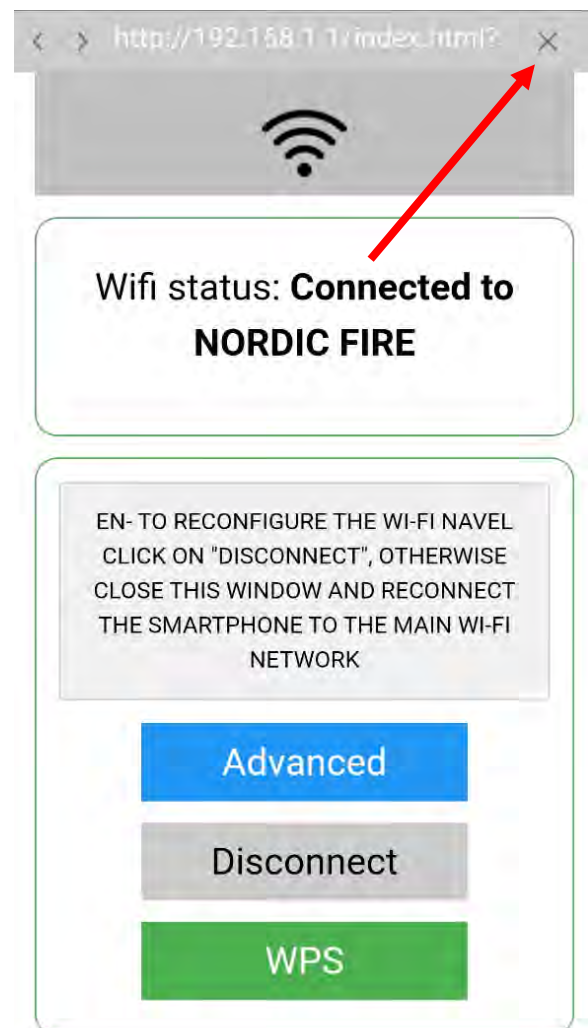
http://192.168.1.1/index.html?

Wifi status: **Connected to NORDIC FIRE**

EN- TO RECONFIGURE THE WI-FI NAVEL CLICK ON "DISCONNECT", OTHERWISE CLOSE THIS WINDOW AND RECONNECT THE SMARTPHONE TO THE MAIN WI-FI NETWORK

Advanced

Disconnect

WPS